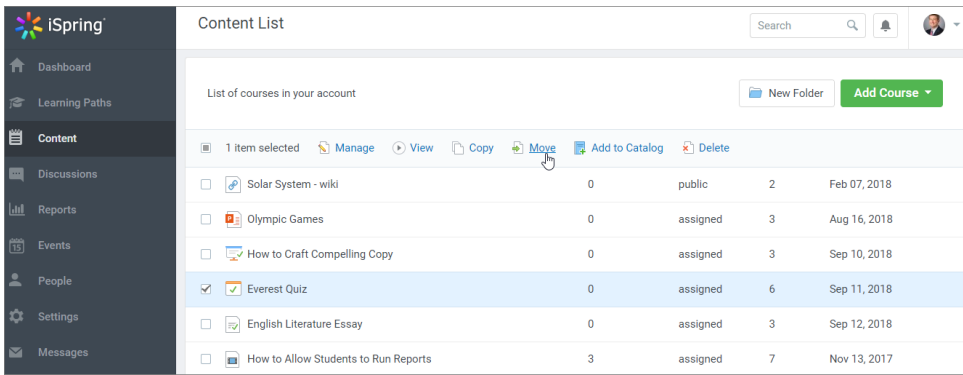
iSpring

Dashboard
Learning Paths
Content
Discussions
Reports
Events
People
Settings
Messages

Content List

Search

List of courses in your account

New Folder
Add Course

1 item selected Manage View Copy Move Add to Catalog Delete

| | | | | |
|---|---|---|---|---|
| Solar System - wiki | 0 | public | 2 | Feb 07, 2018 |
| Olympic Games | 0 | assigned | 3 | Aug 16, 2018 |
| How to Craft Compelling Copy | 0 | assigned | 3 | Sep 10, 2018 |
| Everest Quiz | 0 | assigned | 6 | Sep 11, 2018 |
| English Literature Essay | 0 | assigned | 3 | Sep 12, 2018 |
| How to Allow Students to Run Reports | 3 | assigned | 7 | Nov 13, 2017 |